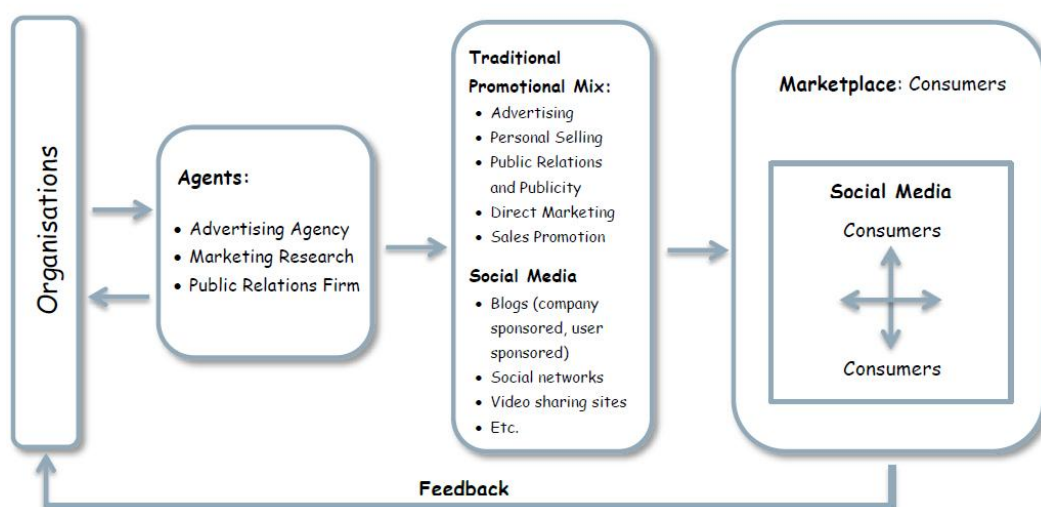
Organisations

Agents:

- Advertising Agency
- Marketing Research
- Public Relations Firm

Traditional Promotional Mix:

- Advertising
- Personal Selling
- Public Relations and Publicity
- Direct Marketing
- Sales Promotion

Social Media

- Blogs (company sponsored, user sponsored)
- Social networks
- Video sharing sites
- Etc.

Marketplace: Consumers

Social Media

Consumers

Consumers

Feedback